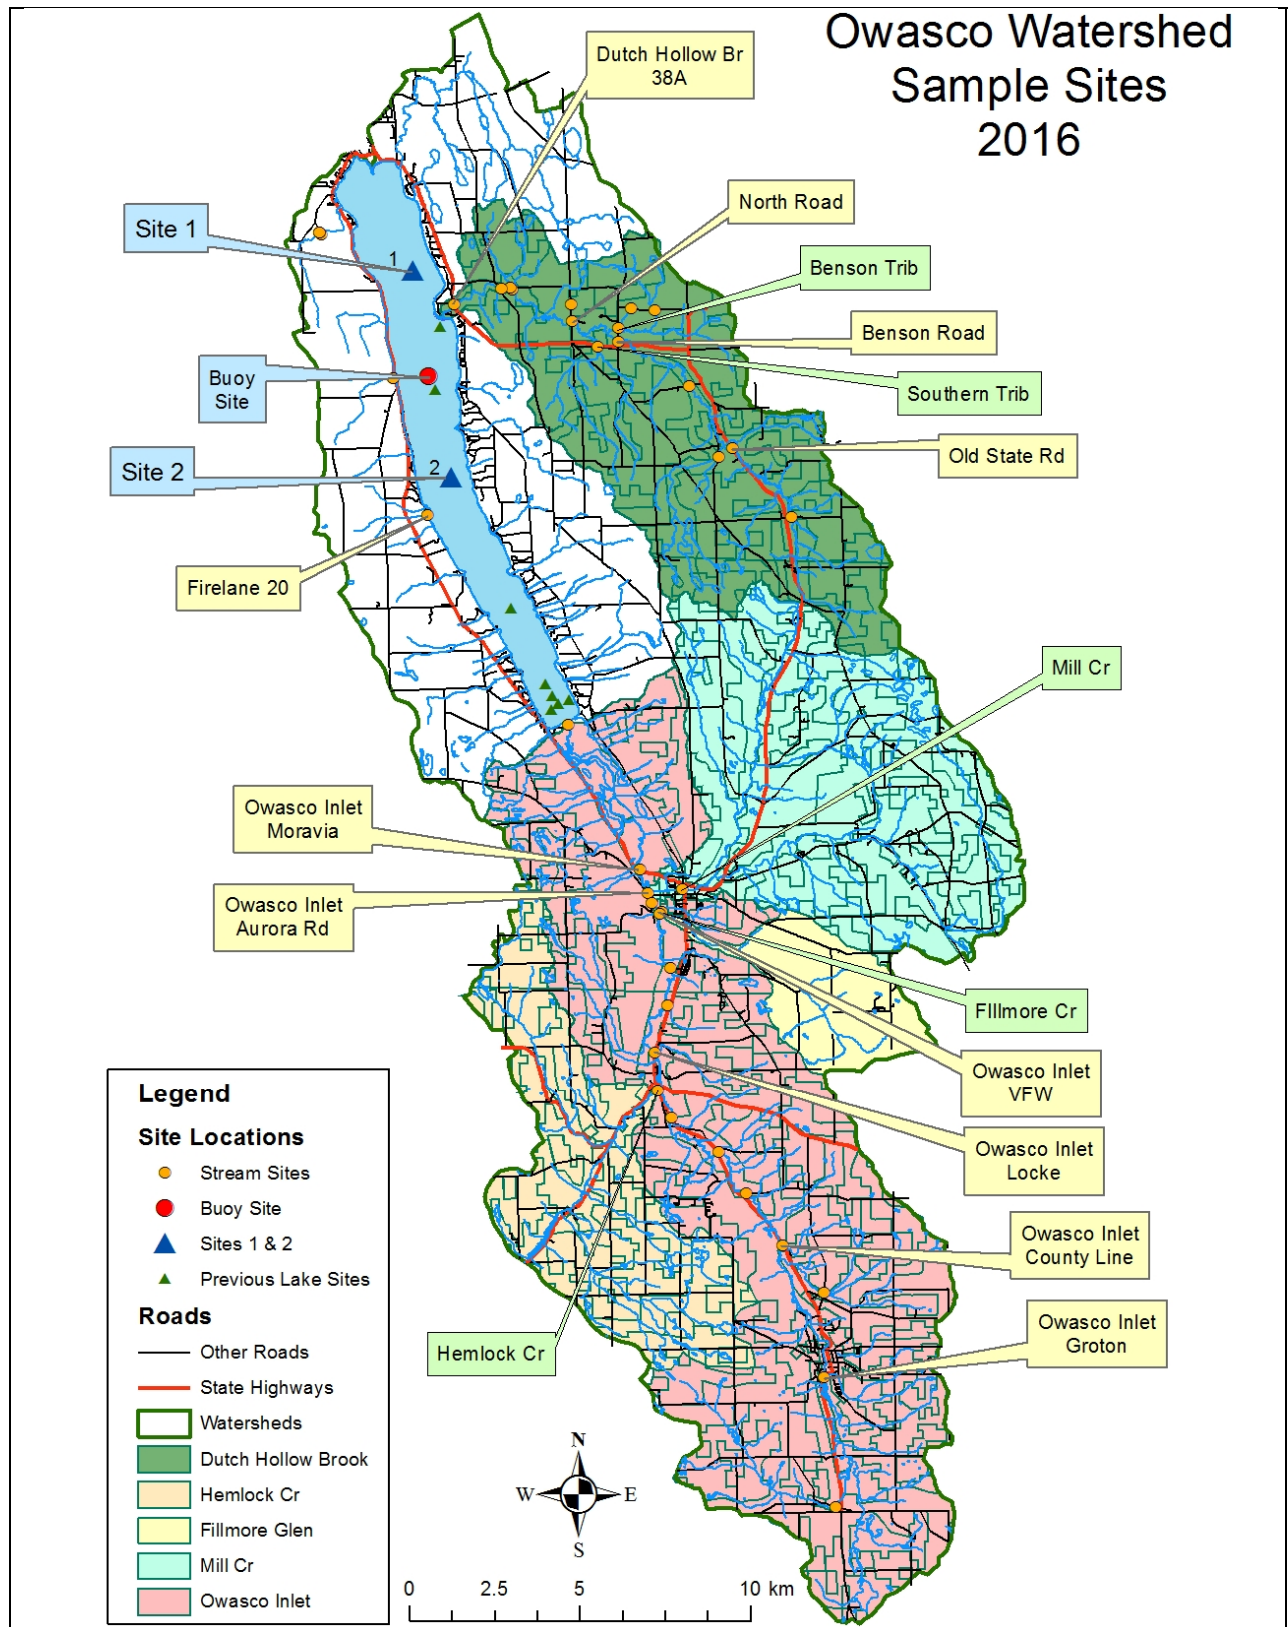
Owasco Watershed Sample Sites 2016

Dutch Hollow Br 38A

North Road

Benson Trib

Benson Road

Southern Trib

Old State Rd

Site 1

1

Buoy Site

Site 2

2

Firelane 20

Mill Cr

Owasco Inlet Moravia

Owasco Inlet Aurora Rd

FIllmore Cr

Owasco Inlet VFW

Owasco Inlet Locke

Owasco Inlet County Line

Owasco Inlet Groton

Hemlock Cr

Legend

Site Locations

Stream Sites

Buoy Site

Sites 1 & 2

Previous Lake Sites

Roads

Other Roads

State Highways

Watersheds

Dutch Hollow Brook

Hemlock Cr

Fillmore Glen

Mill Cr

Owasco Inlet

N

W

E

S

0 2.5 5 10 km